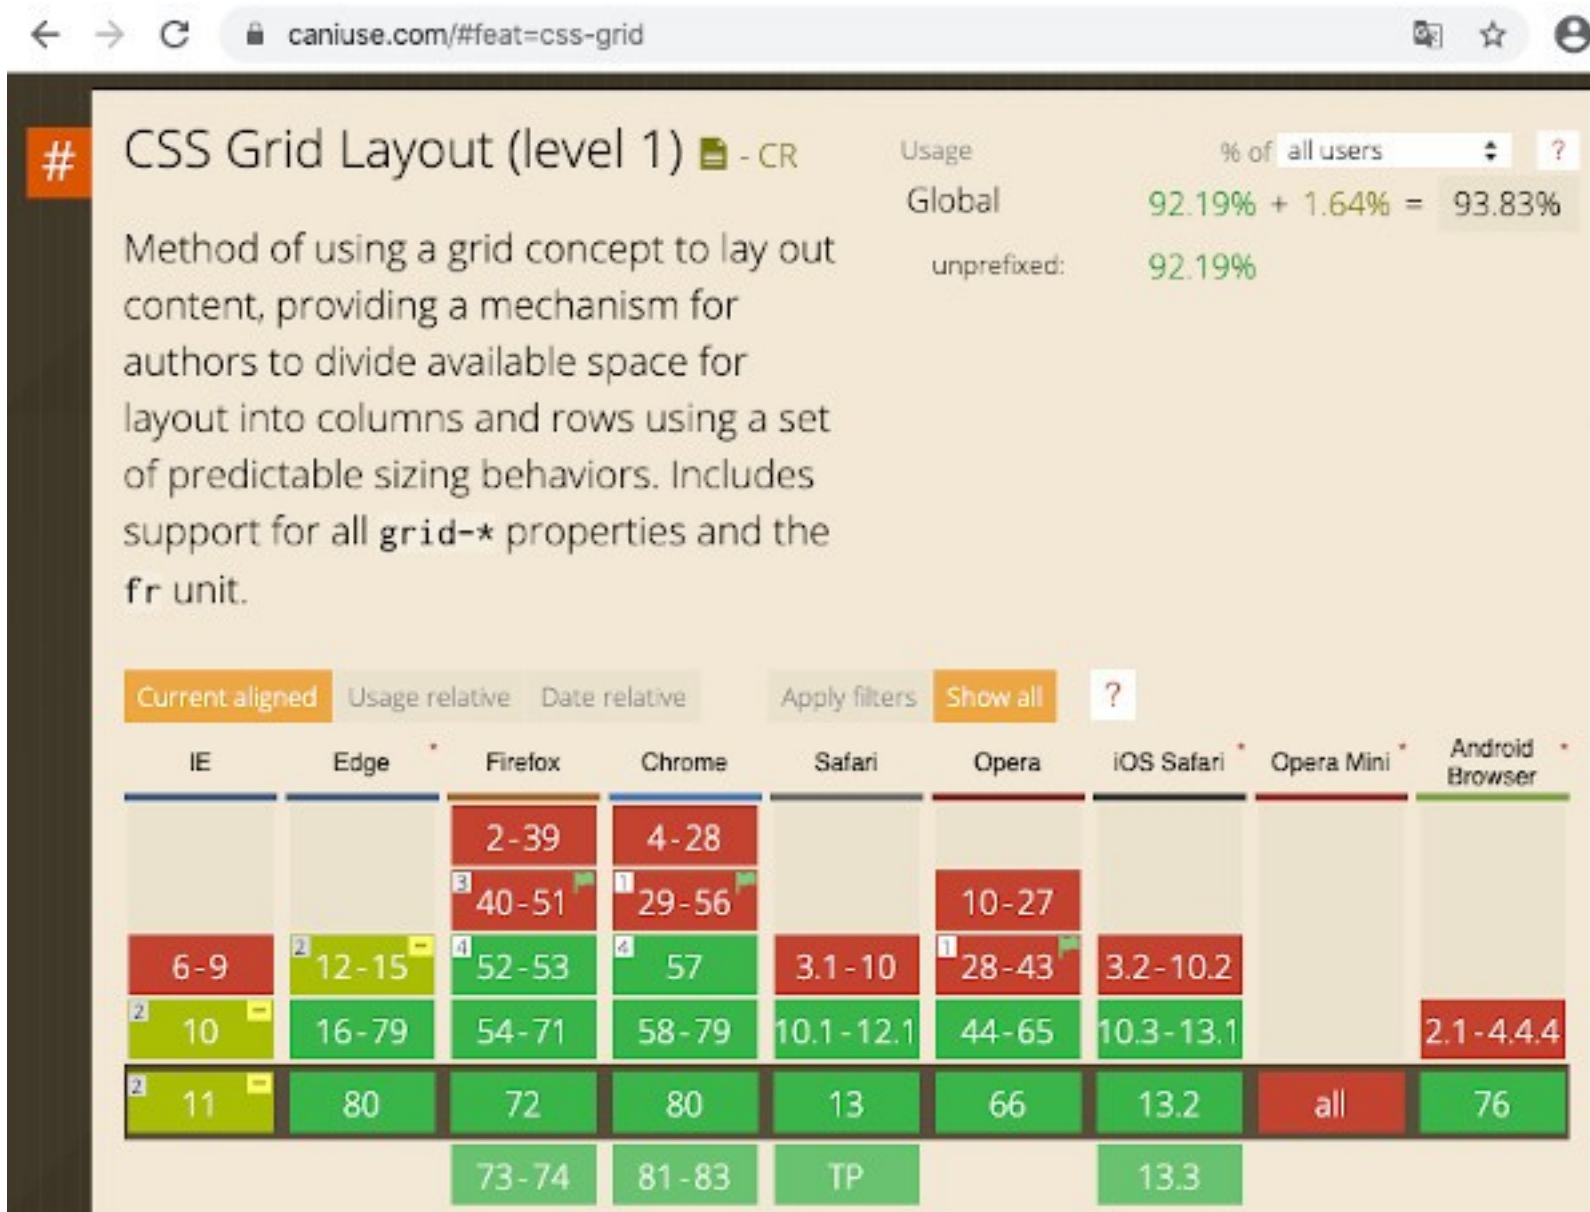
caniuse.com/#feat=css-grid

#

CSS Grid Layout (level 1) - CR

Method of using a grid concept to lay out content, providing a mechanism for authors to divide available space for layout into columns and rows using a set of predictable sizing behaviors. Includes support for all grid-* properties and the fr unit.

Usage % of all users ?

Global 92.19% + 1.64% = 93.83%

unprefixed: 92.19%

Current aligned Usage relative Date relative Apply filters Show all ?

| IE | Edge * | Firefox | Chrome | Safari | Opera | iOS Safari * | Opera Mini * | Android Browser * |
|---|---|---|---|---|---|---|---|---|
| | | 2-39 | 4-28 | | | | | |
| | | 3 40-51 | 1 29-56 | | 10-27 | | | |
| 6-9 | 2 12-15 | 4 52-53 | 4 57 | 3.1-10 | 1 28-43 | 3.2-10.2 | | |
| 2 10 | 16-79 | 54-71 | 58-79 | 10.1-12.1 | 44-65 | 10.3-13.1 | | 2.1-4.4.4 |
| 2 11 | 80 | 72 | 80 | 13 | 66 | 13.2 | all | 76 |
| | | 73-74 | 81-83 | TP | | 13.3 | | |